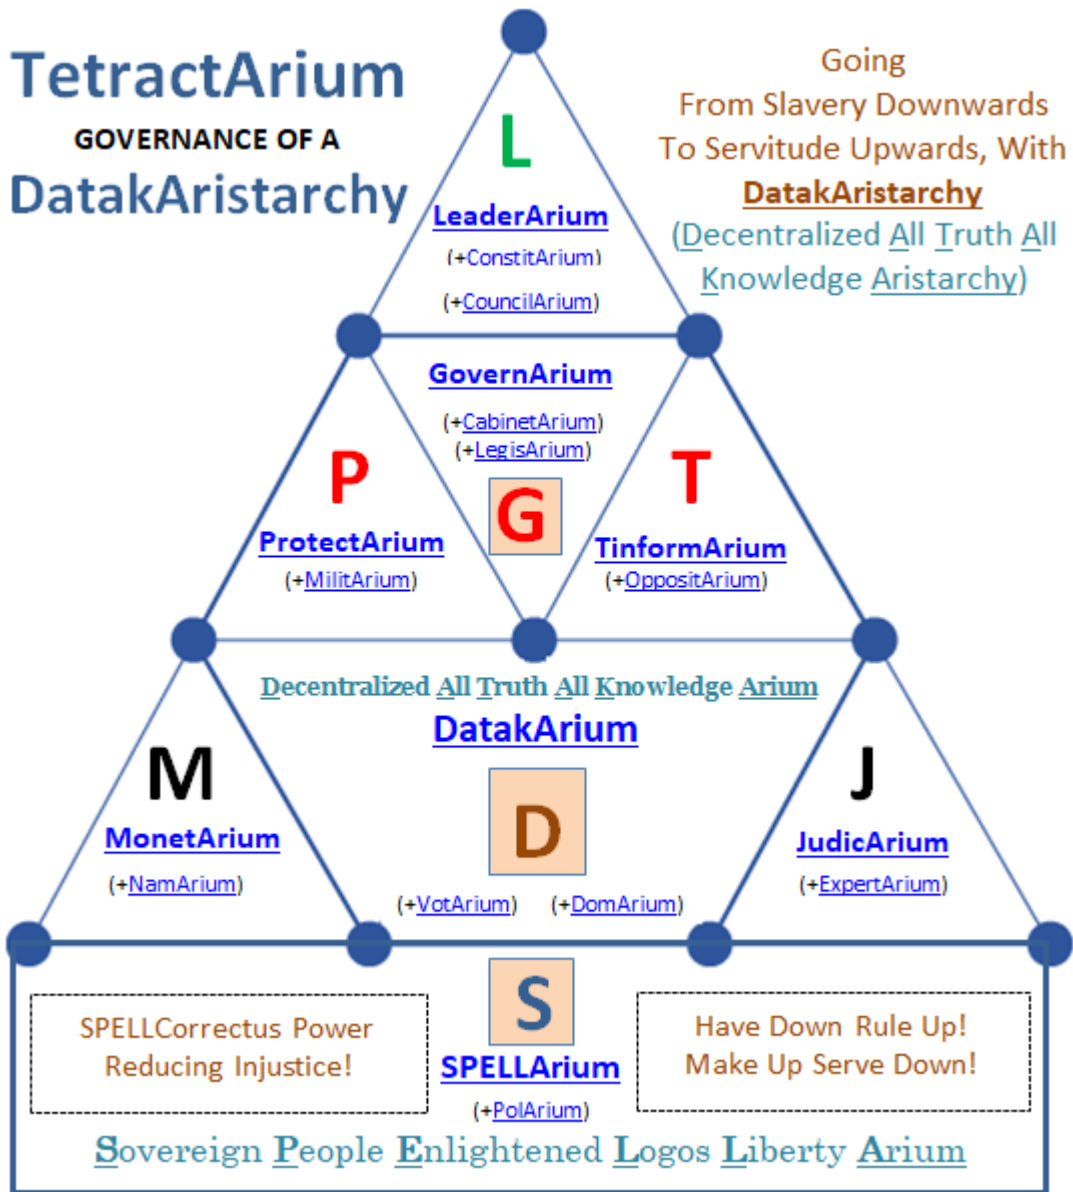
TetractArium
GOVERNANCE OF A
DatakAristarchy

Going
From Slavery Downwards
To Servitude Upwards, With
DatakAristarchy
(Decentralized All Truth All Knowledge Aristarchy)

L
LeaderArium
(+ConstitArium)
(+CouncilArium)

GovernArium
(+CabinetArium)
(+LegisArium)
G

P
ProtectArium
(+MilitArium)

T
TinformArium
(+OppositArium)

Decentralized All Truth All Knowledge Arium
DatakArium
D
(+VotArium) (+DomArium)

M
MonetArium
(+NamArium)

J
JudicArium
(+ExpertArium)

S
SPELLArium
(+PolArium)

SPELLCorrectus Power
Reducing Injustice!

Have Down Rule Up!
Make Up Serve Down!

Sovereign People Enlightened Logos Liberty Arium